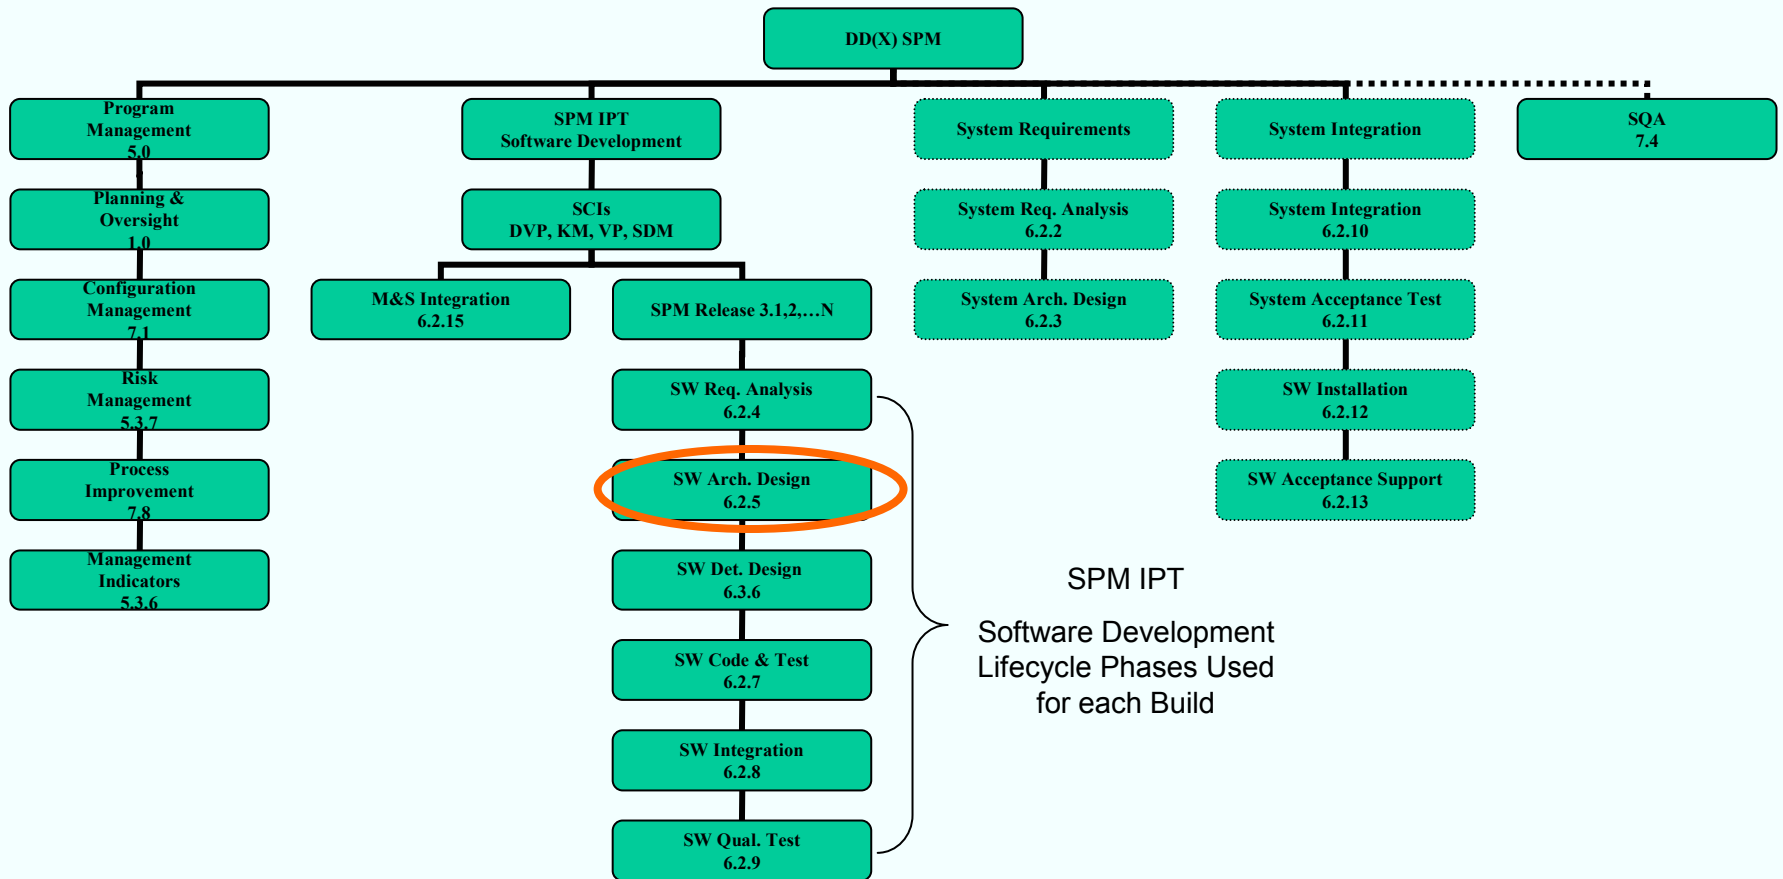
DD(X) SPM

Program Management 5.0

Planning & Oversight 1.0

Configuration Management 7.1

Risk Management 5.3.7

Process Improvement 7.8

Management Indicators 5.3.6

SPM IPT Software Development

SCIs DVP, KM, VP, SDM

M&S Integration 6.2.15

SPM Release 3.1,2,…N

SW Req. Analysis 6.2.4

SW Arch. Design 6.2.5

SW Det. Design 6.3.6

SW Code & Test 6.2.7

SW Integration 6.2.8

SW Qual. Test 6.2.9

System Requirements

System Req. Analysis 6.2.2

System Arch. Design 6.2.3

System Integration

System Integration 6.2.10

System Acceptance Test 6.2.11

SW Installation 6.2.12

SW Acceptance Support 6.2.13

SQA 7.4

SPM IPT

Software Development Lifecycle Phases Used for each Build